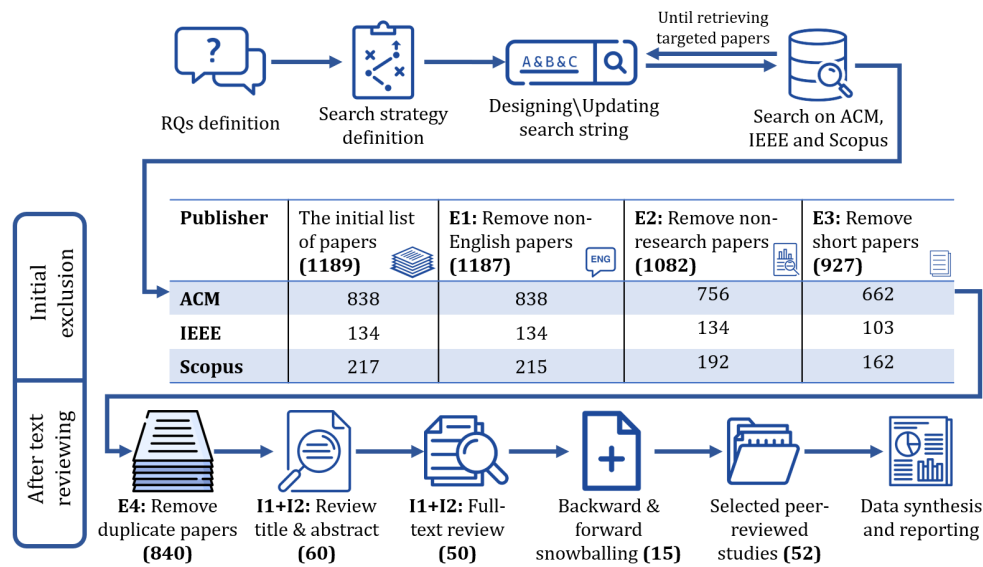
RQs definition

Search strategy definition

A&B&C

Designing\Updating search string

Until retrieving targeted papers

Search on ACM, IEEE and Scopus

Initial exclusion

| Publisher | The initial list of papers (1189) | E1: Remove non-English papers (1187) | E2: Remove non-research papers (1082) | E3: Remove short papers (927) |
|---|---|---|---|---|
| ACM | 838 | 838 | 756 | 662 |
| IEEE | 134 | 134 | 134 | 103 |
| Scopus | 217 | 215 | 192 | 162 |

ENG

After text reviewing

E4: Remove duplicate papers (840)

I1+I2: Review title & abstract (60)

I1+I2: Full-text review (50)

Backward & forward snowballing (15)

Selected peer-reviewed studies (52)

Data synthesis and reporting